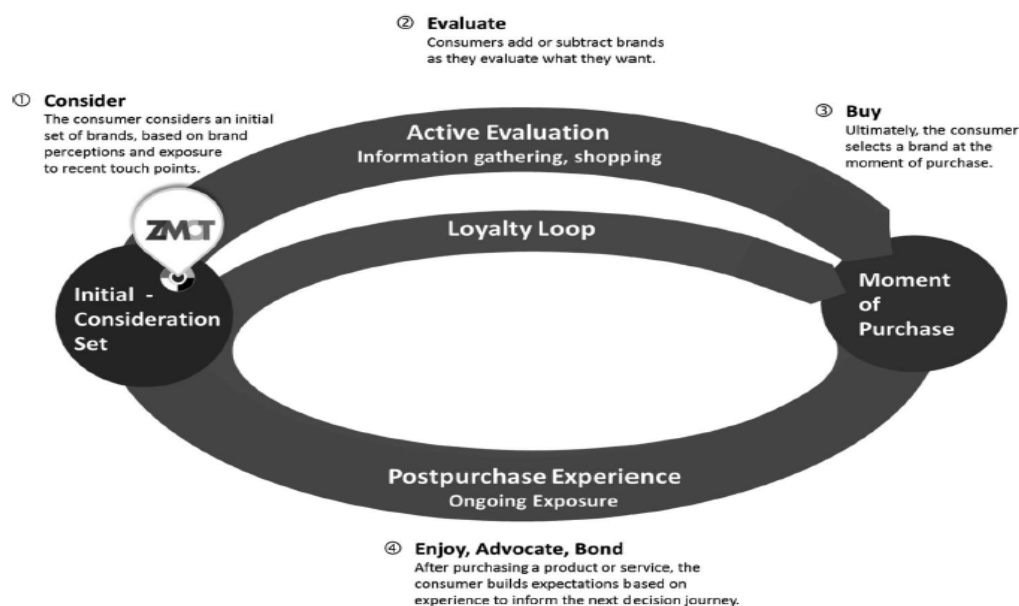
② Evaluate
Consumers add or subtract brands as they evaluate what they want.

① Consider
The consumer considers an initial set of brands, based on brand perceptions and exposure to recent touch points.

③ Buy
Ultimately, the consumer selects a brand at the moment of purchase.

Active Evaluation
Information gathering, shopping

ZMOT

Loyalty Loop

Initial - Consideration Set

Moment of Purchase

Postpurchase Experience
Ongoing Exposure

④ Enjoy, Advocate, Bond
After purchasing a product or service, the consumer builds expectations based on experience to inform the next decision journey.